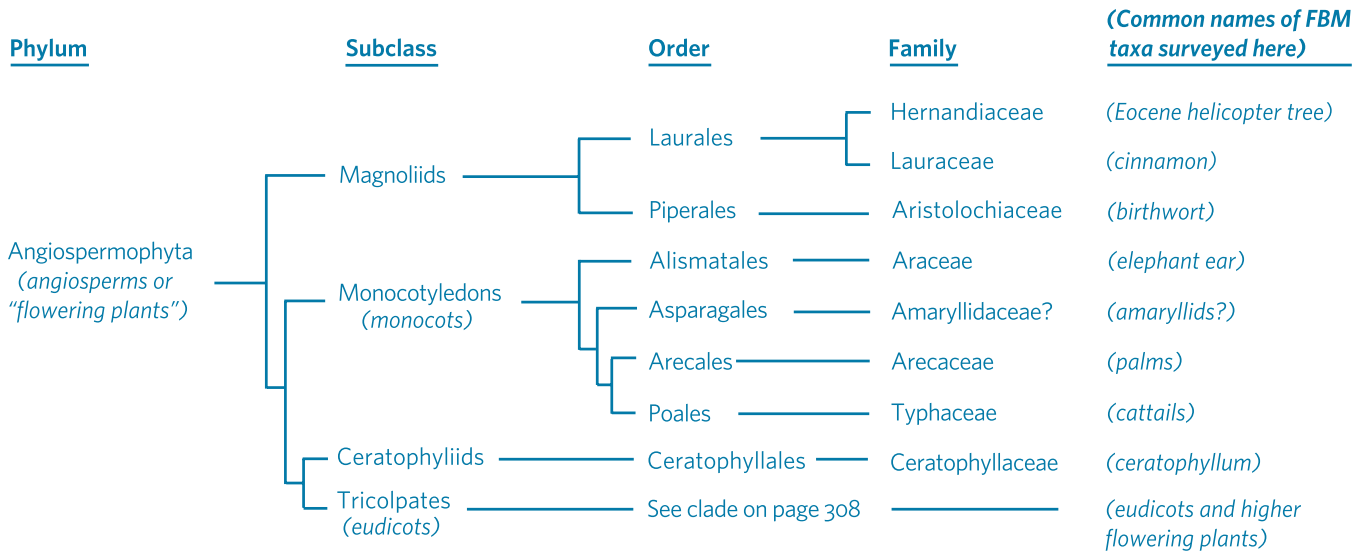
| Phylum | Subclass | Order | Family | (Common names of FBM taxa surveyed here) |
|---|---|---|---|---|
| Angiospermophyta (angiosperms or "flowering plants") | Magnoliids | Laurales | Hernandiaceae | (Eocene helicopter tree) |
| | | | Lauraceae | (cinnamon) |
| | | Piperales | Aristolochiaceae | (birthwort) |
| | Monocotyledons (monocots) | Alismatales | Araceae | (elephant ear) |
| | | Asparagales | Amaryllidaceae? | (amaryllids?) |
| | | Arecales | Arecaceae | (palms) |
| | | Poales | Typhaceae | (cattails) |
| | Ceratophyliids | Ceratophyllales | Ceratophyllaceae | (ceratophyllum) |
| | Tricolpates (eudicots) | See clade on page 308 | | (eudicots and higher flowering plants) |